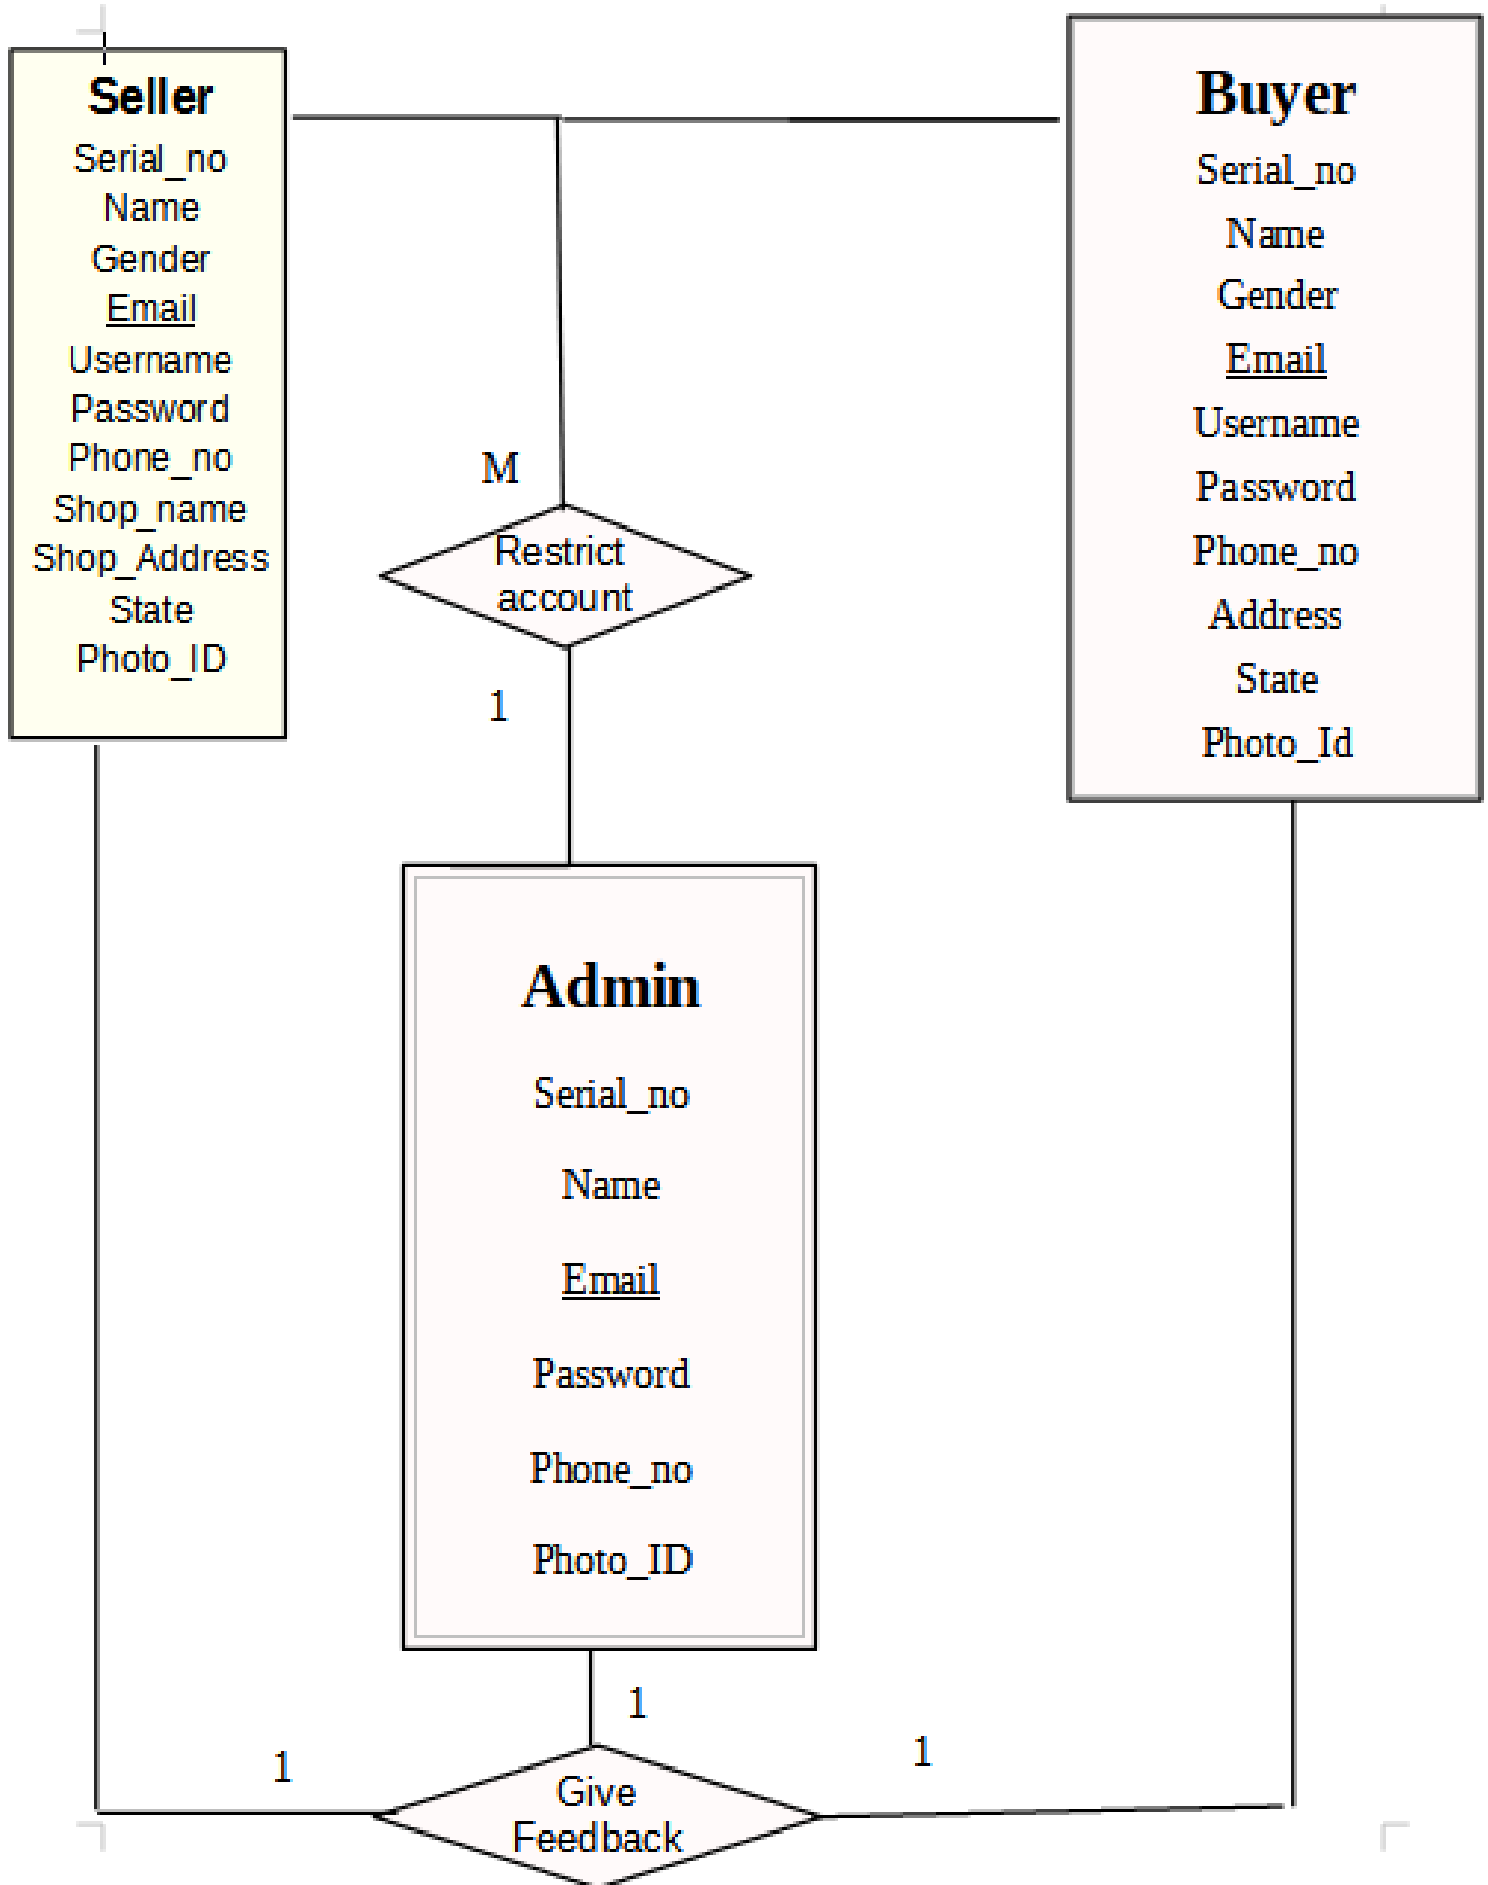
Seller
Serial_no
Name
Gender
Email
Username
Password
Phone_no
Shop_name
Shop_Address
State
Photo_ID

Buyer
Serial_no
Name
Gender
Email
Username
Password
Phone_no
Address
State
Photo_Id

M

Restrict account

1

Admin
Serial_no
Name
Email
Password
Phone_no
Photo_ID

1

1

1

Give Feedback